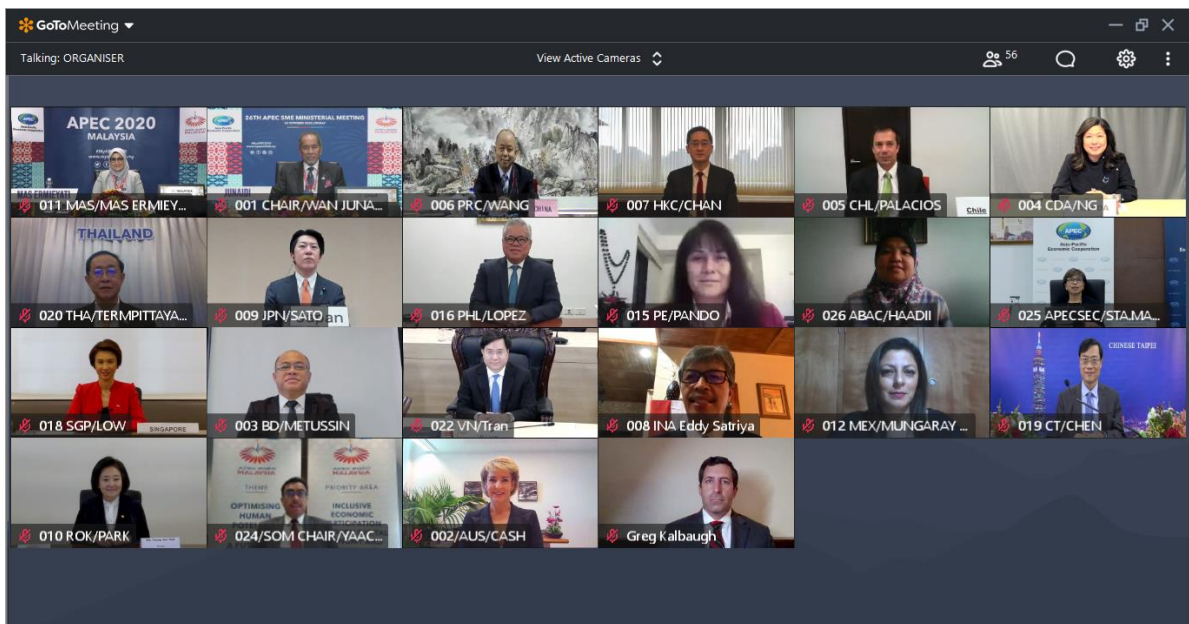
GoToMeeting

Talking: ORGANISER

View Active Cameras

56

APEC 2020 MALAYSIA

26TH APEC SME MINISTERIAL MEETING

011 MAS/MAS ERMIEY...

001 CHAIR/WAN JUNA...

006 PRC/WANG

007 HKC/CHAN

005 CHL/PALACIOS

Chile

004 CDA/NG

THAILAND

020 THA/TERMPITTAYA...

009 JPN/SATO

016 PHL/LOPEZ

015 PE/PANDO

026 ABAC/HAADII

APEC Asia-Pacific Economic Cooperation

025 APECSEC/STA.MA...

018 SGP/LOW

SINGAPORE

003 BD/METUSSIN

022 VN/Tran

008 INA Eddy Satriya

012 MEX/MUNGARAY ...

CHINESE TAIPEI

019 CT/CHEN

010 ROK/PARK

MALAYSIA

THEME

OPTIMISING HUMAN

PRIORITY AREA

INCLUSIVE ECONOMIC

024/SOM CHAIR/YAAC...

002/AUS/CASH

Greg Kalbaugh